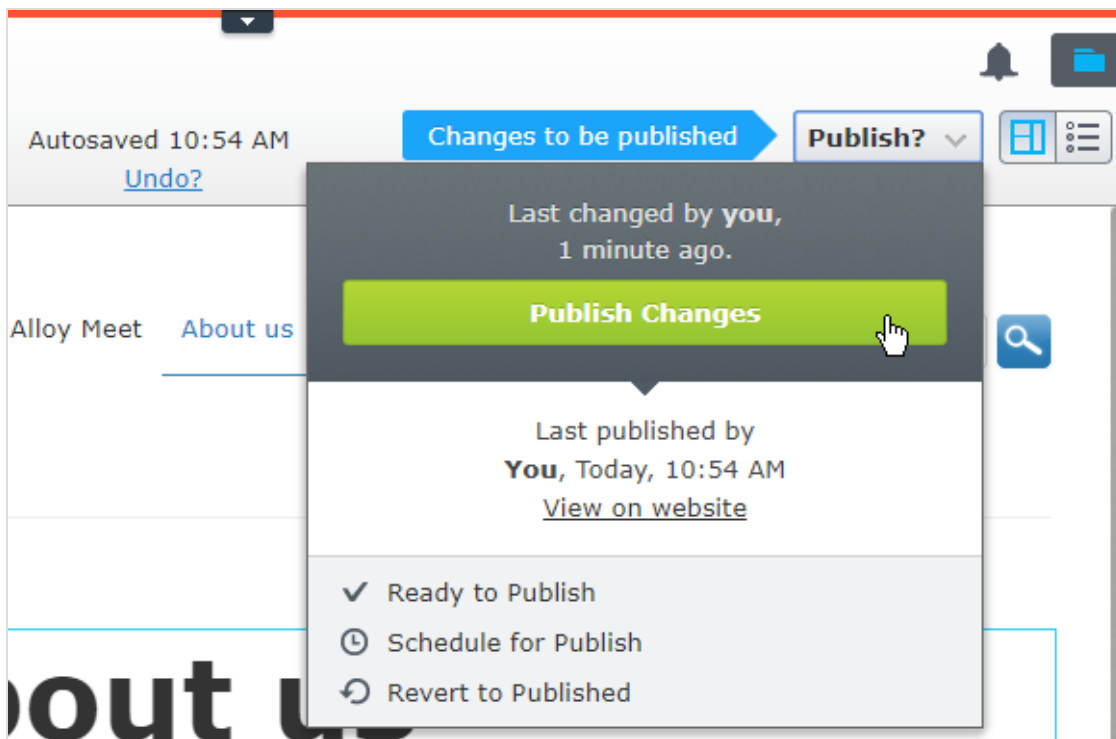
Autosaved 10:54 AM
Undo?

Changes to be published

Publish?

Last changed by **you**, 1 minute ago.

Publish Changes

Alloy Meet About us

Last published by
**You**, Today, 10:54 AM
View on website

Ready to Publish
Schedule for Publish
Revert to Published

oout us